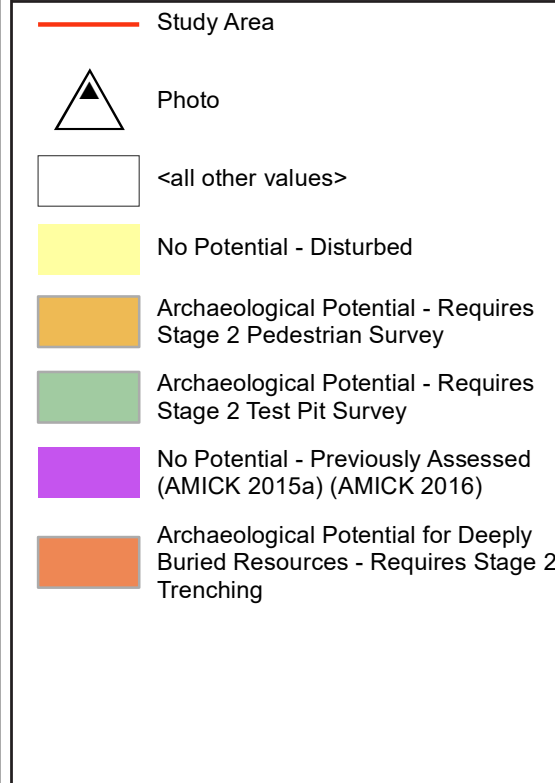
Study Area

Photo

<all other values>

No Potential - Disturbed

Archaeological Potential - Requires Stage 2 Pedestrian Survey

Archaeological Potential - Requires Stage 2 Test Pit Survey

No Potential - Previously Assessed (AMICK 2015a) (AMICK 2016)

Archaeological Potential for Deeply Buried Resources - Requires Stage 2 Trenching